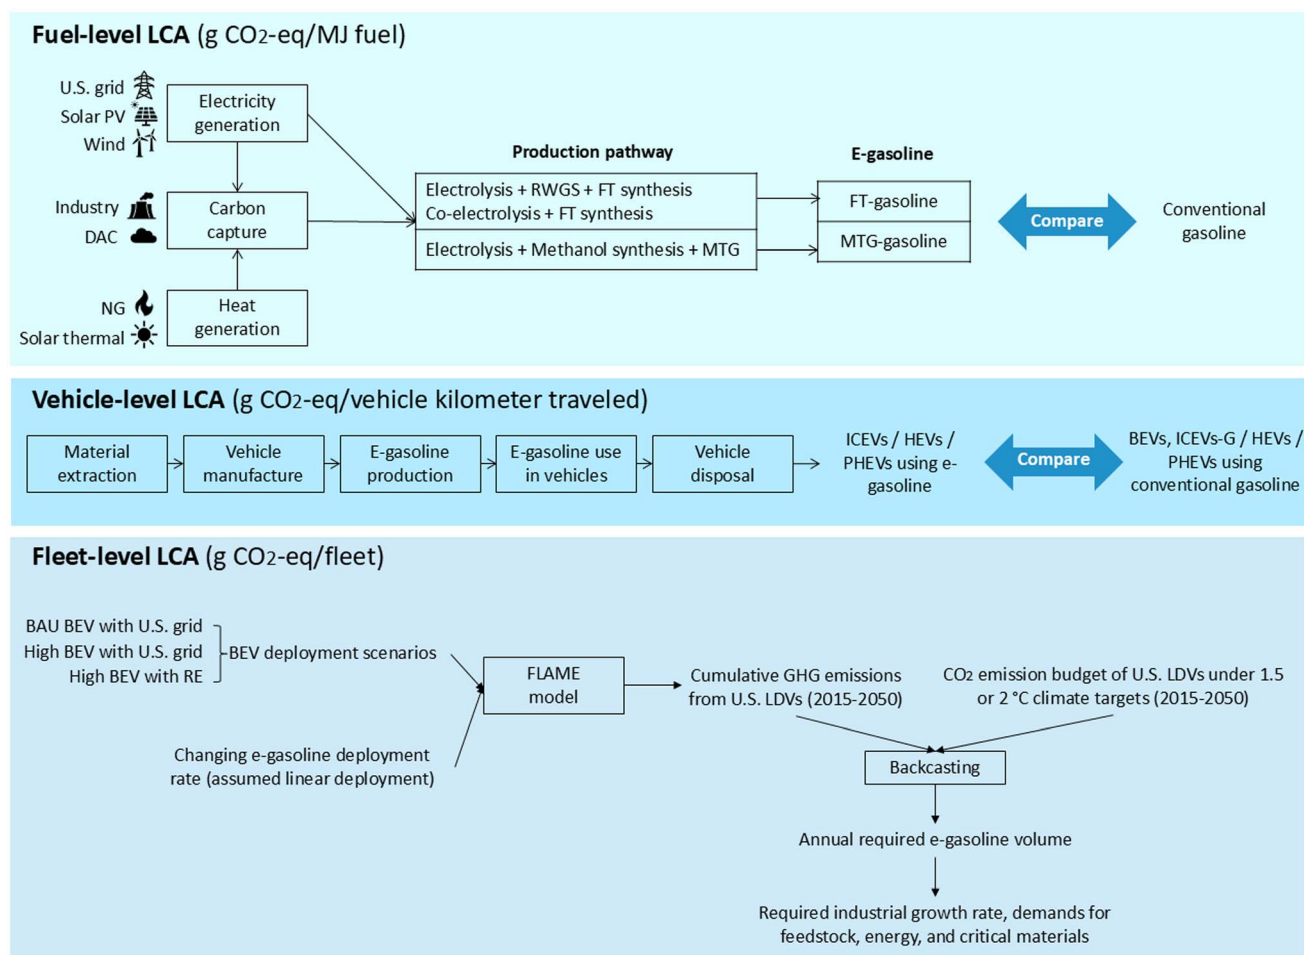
**Fuel-level LCA** (g $CO_2$-eq/MJ fuel)

U.S. grid
Solar PV
Wind

Electricity generation

Industry
DAC

Carbon capture

NG
Solar thermal

Heat generation

Production pathway

Electrolysis + RWGS + FT synthesis
Co-electrolysis + FT synthesis

Electrolysis + Methanol synthesis + MTG

E-gasoline

FT-gasoline

MTG-gasoline

Compare

Conventional gasoline

**Vehicle-level LCA** (g $CO_2$-eq/vehicle kilometer traveled)

Material extraction

Vehicle manufacture

E-gasoline production

E-gasoline use in vehicles

Vehicle disposal

ICEVs / HEVs / PHEVs using e-gasoline

Compare

BEVs, ICEVs-G / HEVs / PHEVs using conventional gasoline

**Fleet-level LCA** (g $CO_2$-eq/fleet)

BAU BEV with U.S. grid
High BEV with U.S. grid
High BEV with RE

BEV deployment scenarios

Changing e-gasoline deployment rate (assumed linear deployment)

FLAME model

Cumulative GHG emissions from U.S. LDVs (2015-2050)

$CO_2$ emission budget of U.S. LDVs under 1.5 or 2 °C climate targets (2015-2050)

Backcasting

Annual required e-gasoline volume

Required industrial growth rate, demands for feedstock, energy, and critical materials